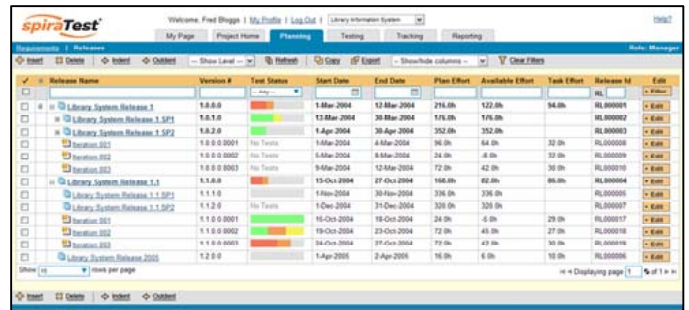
spiraTest

Welcome, Fred Bloggs | My Profile | Log Out | Library Information System

Help?

My Page | Project Home | Planning | Testing | Tracking | Reporting

Requirements | Releases

Role: Manager

Insert | Delete | Indent | Outdent | -- Show Level -- | Refresh | Copy | Export | -- Show/hide columns -- | Clear Filters

| | Release Name | Version # | Test Status | Start Date | End Date | Plan Effort | Available Effort | Task Effort | Release Id | Edit |
|---|---|---|---|---|---|---|---|---|---|---|
| | | | -- Any -- | | | | | | RL | Filter |
| | Library System Release 1 | 1.0.0.0 | | 1-Mar-2004 | 12-Mar-2004 | 216.0h | 122.0h | 94.0h | RL000001 | Edit |
| | Library System Release 1 SP1 | 1.0.1.0 | | 13-Mar-2004 | 30-Mar-2004 | 176.0h | 176.0h | | RL000002 | Edit |
| | Library System Release 1 SP2 | 1.0.2.0 | | 1-Apr-2004 | 30-Apr-2004 | 352.0h | 352.0h | | RL000003 | Edit |
| | Iteration 001 | 1.0.0.0.0001 | No Tests | 1-Mar-2004 | 4-Mar-2004 | 96.0h | 64.0h | 32.0h | RL000008 | Edit |
| | Iteration 002 | 1.0.0.0.0002 | No Tests | 5-Mar-2004 | 8-Mar-2004 | 24.0h | -8.0h | 32.0h | RL000009 | Edit |
| | Iteration 003 | 1.0.0.0.0003 | No Tests | 9-Mar-2004 | 12-Mar-2004 | 72.0h | 42.0h | 30.0h | RL000010 | Edit |
| | Library System Release 1.1 | 1.1.0.0 | | 15-Oct-2004 | 27-Oct-2004 | 168.0h | 82.0h | 86.0h | RL000004 | Edit |
| | Library System Release 1.1 SP1 | 1.1.1.0 | No Tests | 1-Nov-2004 | 30-Nov-2004 | 336.0h | 336.0h | | RL000005 | Edit |
| | Library System Release 1.1 SP2 | 1.1.2.0 | No Tests | 1-Dec-2004 | 31-Dec-2004 | 328.0h | 328.0h | | RL000007 | Edit |
| | Iteration 001 | 1.1.0.0.0001 | | 16-Oct-2004 | 18-Oct-2004 | 24.0h | -5.0h | 29.0h | RL000017 | Edit |
| | Iteration 002 | 1.1.0.0.0002 | | 19-Oct-2004 | 23-Oct-2004 | 72.0h | 45.0h | 27.0h | RL000018 | Edit |
| | Iteration 003 | 1.1.0.0.0003 | | 24-Oct-2004 | 27-Oct-2004 | 72.0h | 42.0h | 30.0h | RL000019 | Edit |
| | Library System Release 2005 | 1.2.0.0 | | 1-Apr-2005 | 2-Apr-2005 | 16.0h | 6.0h | 10.0h | RL000006 | Edit |

Show 15 rows per page

Displaying page 1 of 1

Insert | Delete | Indent | Outdent